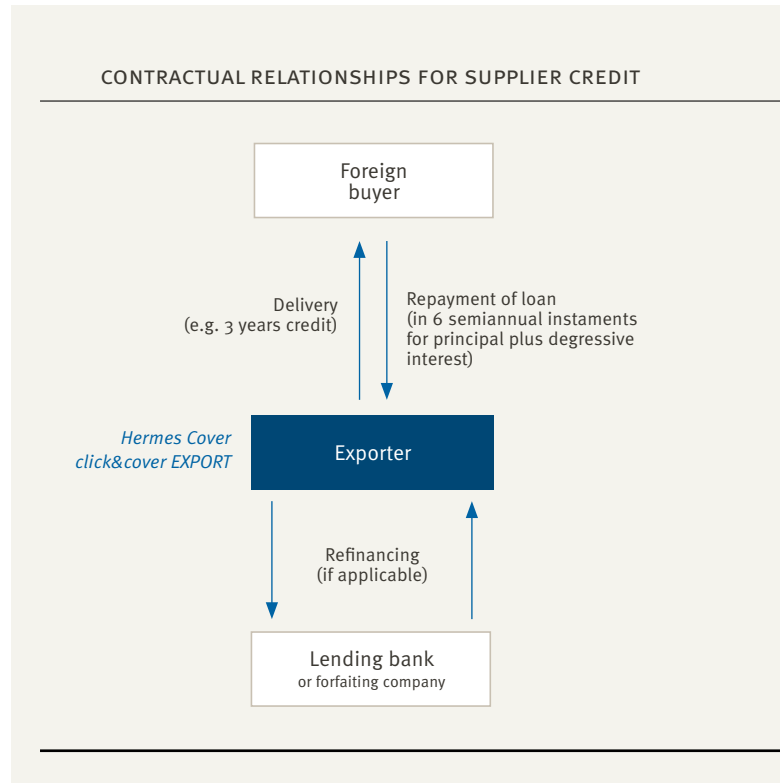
CONTRACTUAL RELATIONSHIPS FOR SUPPLIER CREDIT

Foreign buyer

Delivery (e.g. 3 years credit)

Repayment of loan (in 6 semiannual instaments for principal plus degressive interest)

Hermes Cover click&cover EXPORT

Exporter

Refinancing (if applicable)

Lending bank or forfaiting company